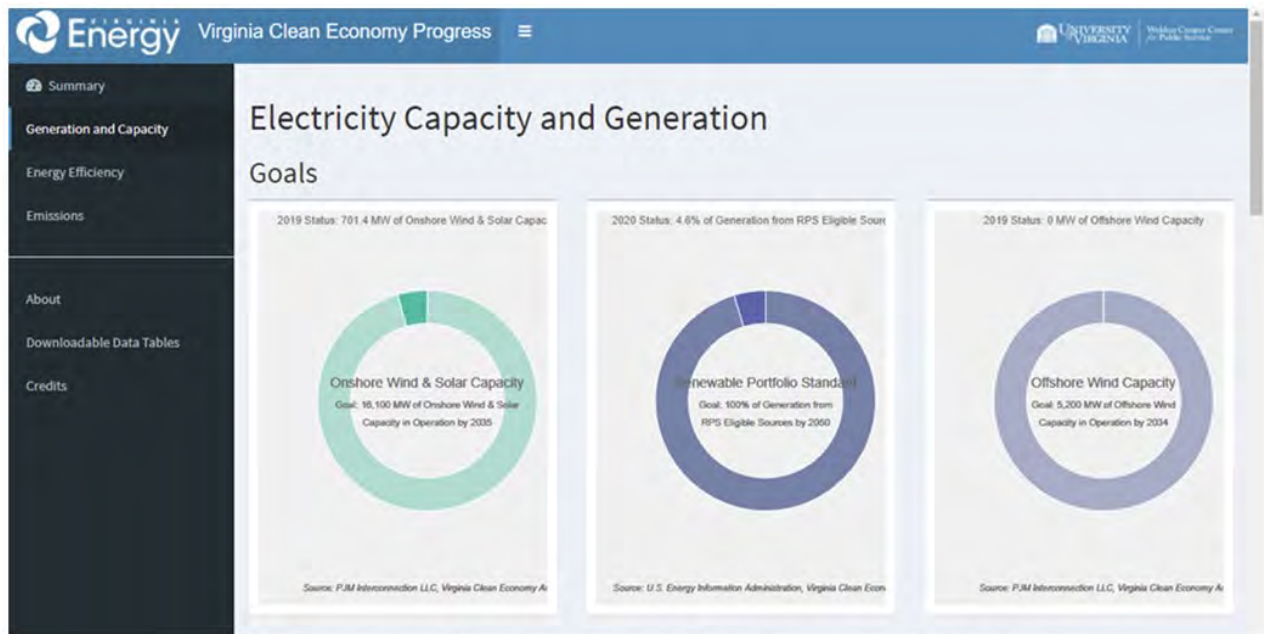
VIRGINIA Energy Virginia Clean Economy Progress ≡

UNIVERSITY of VIRGINIA | Weldon Cooper Center for Public Service

Summary

Generation and Capacity

Energy Efficiency

Emissions

About

Downloadable Data Tables

Credits

Electricity Capacity and Generation

Goals

2019 Status: 701.4 MW of Onshore Wind & Solar Capac

Onshore Wind & Solar Capacity

Goal: 16,100 MW of Onshore Wind & Solar Capacity in Operation by 2035

Source: PJM Interconnection LLC, Virginia Clean Economy A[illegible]

2020 Status: 4.6% of Generation from RPS Eligible Sour

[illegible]enewable Portfolio Standa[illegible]

Goal: 100% of Generation from RPS Eligible Sources by 2050

Source: U.S. Energy Information Administration, Virginia Clean Econ

2019 Status: 0 MW of Offshore Wind Capacity

Offshore Wind Capacity

Goal: 5,200 MW of Offshore Wind Capacity in Operation by 2034

Source: PJM Interconnection LLC, Virginia Clean Economy A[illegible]